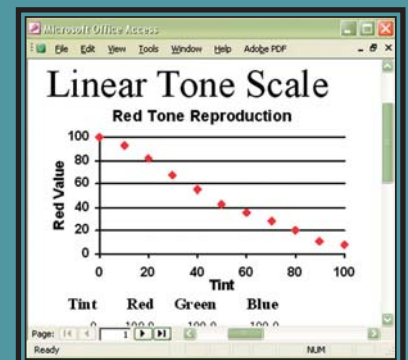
Microsoft Office Access

File Edit View Tools Window Help Adobe PDF

Linear Tone Scale

Red Tone Reproduction

100
80
60
40
20
0

Red Value

0 20 40 60 80 100

Tint

Tint Red Green Blue

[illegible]

Page: 1

Ready NUM